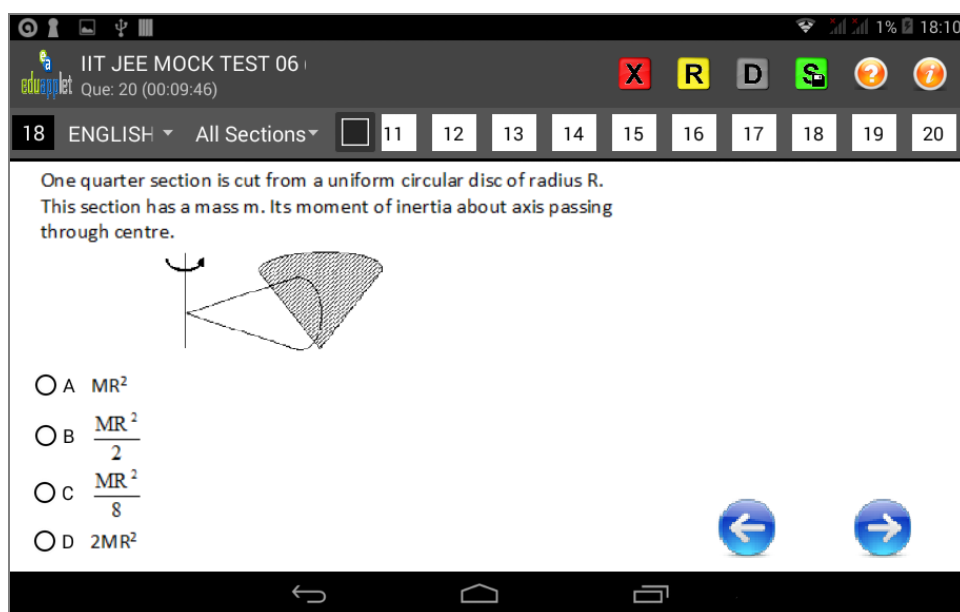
1% 18:10

eduapplet IIT JEE MOCK TEST 06
Que: 20 (00:09:46)

X R D S ? i

18 ENGLISH All Sections 11 12 13 14 15 16 17 18 19 20

One quarter section is cut from a uniform circular disc of radius R. This section has a mass m. Its moment of inertia about axis passing through centre.

A $MR^2$

B $\frac{MR^2}{2}$

C $\frac{MR^2}{8}$

D $2MR^2$